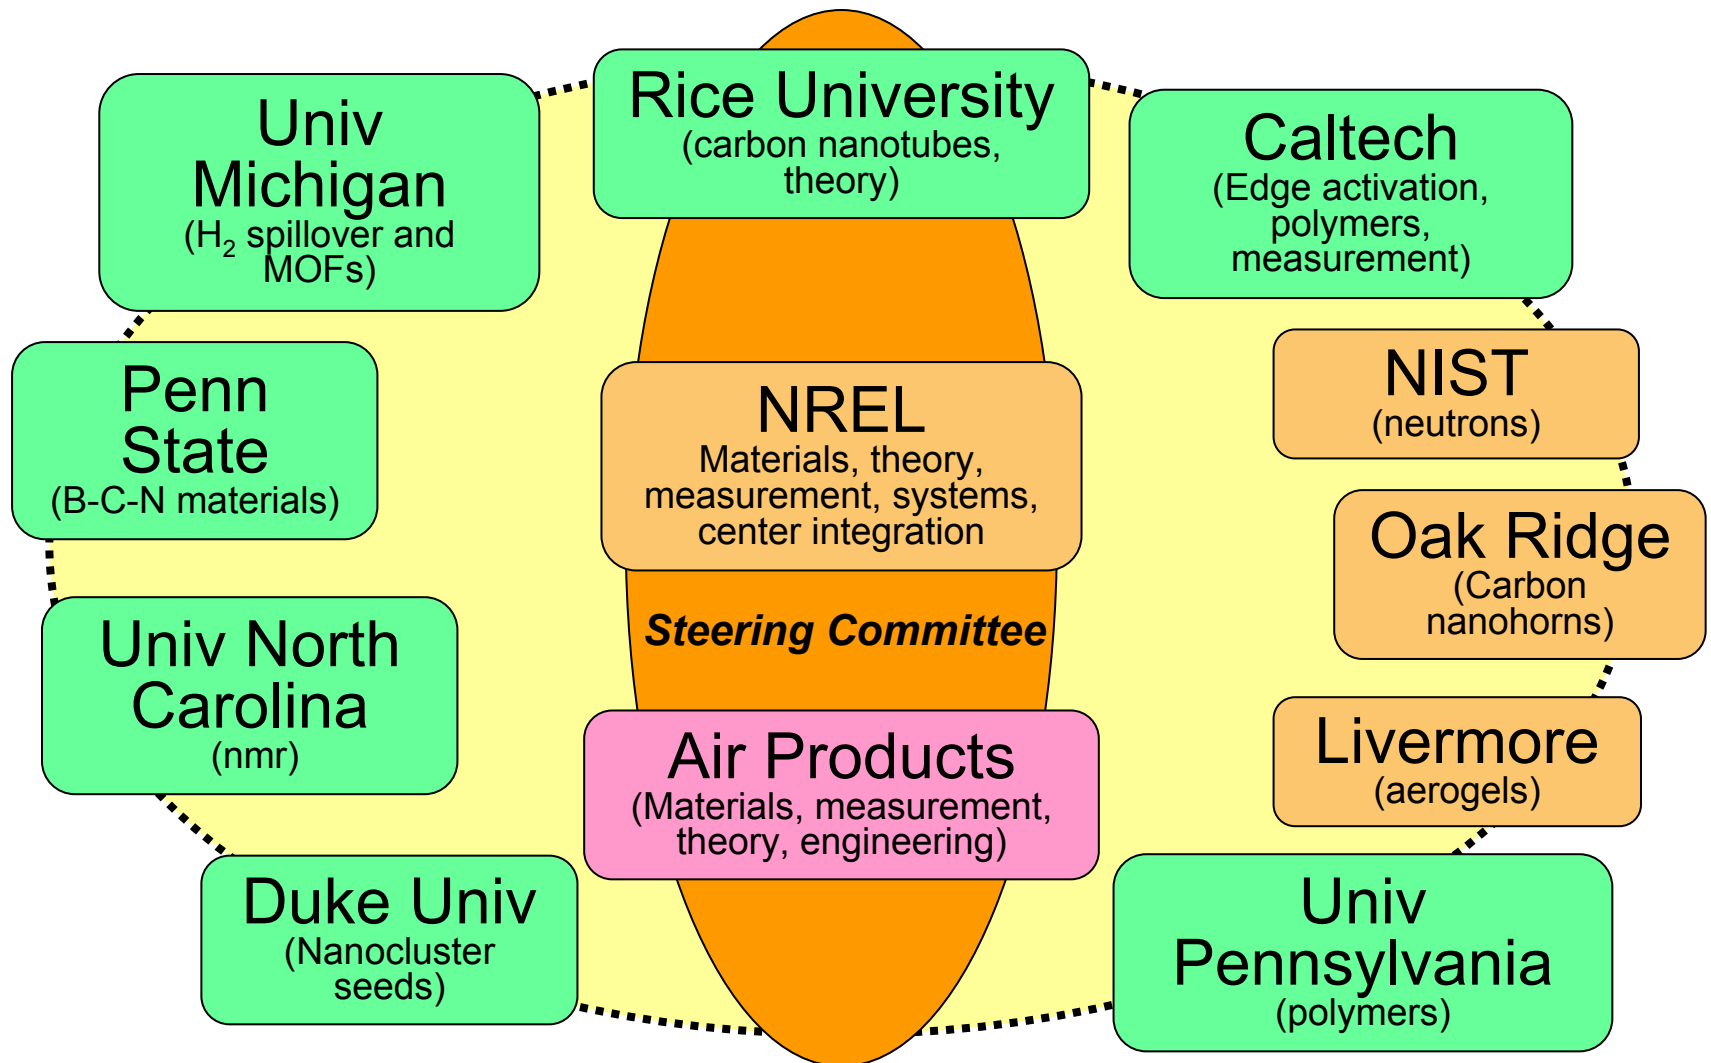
Univ Michigan
($H_2$ spillover and MOFs)

Rice University
(carbon nanotubes, theory)

Caltech
(Edge activation, polymers, measurement)

Penn State
(B-C-N materials)

NREL
Materials, theory, measurement, systems, center integration

NIST
(neutrons)

Oak Ridge
(Carbon nanohorns)

Steering Committee

Univ North Carolina
(nmr)

Air Products
(Materials, measurement, theory, engineering)

Livermore
(aerogels)

Duke Univ
(Nanocluster seeds)

Univ Pennsylvania
(polymers)